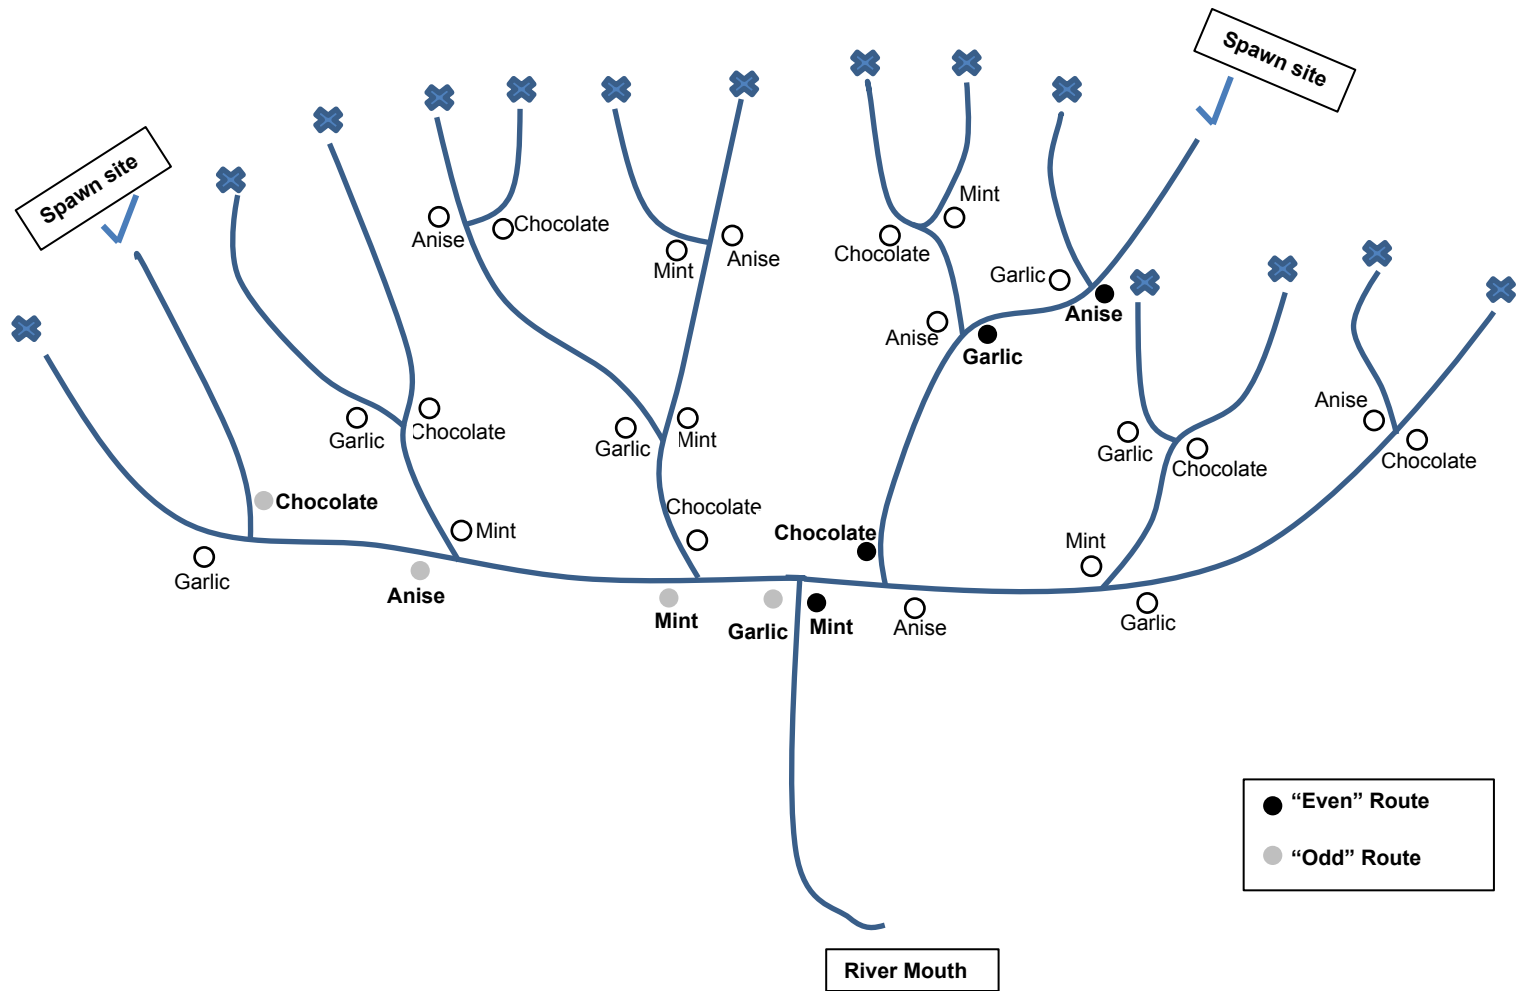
Spawn site

Spawn site

Anise

Chocolate

Mint

Anise

Chocolate

Mint

Garlic

Anise

Garlic

Anise

Garlic

Chocolate

Garlic

Mint

Anise

Chocolate

Garlic

Chocolate

Chocolate

Mint

Chocolate

Chocolate

Mint

Garlic

Anise

Mint

Garlic

Mint

Anise

Garlic

"Even" Route

"Odd" Route

River Mouth